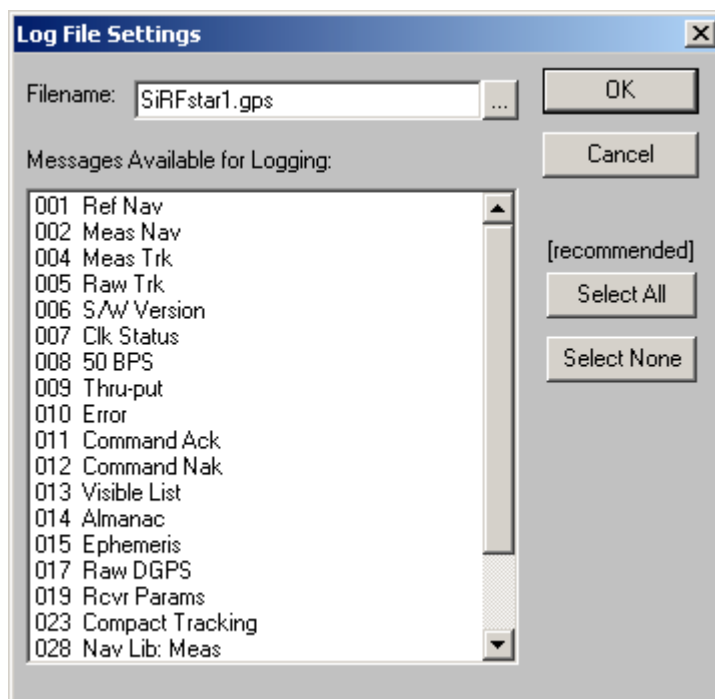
Log File Settings

Filename: SiRFstar1.gps ...

OK

Cancel

Messages Available for Logging:

001 Ref Nav
002 Meas Nav
004 Meas Trk
005 Raw Trk
006 S/W Version
007 Clk Status
008 50 BPS
009 Thru-put
010 Error
011 Command Ack
012 Command Nak
013 Visible List
014 Almanac
015 Ephemeris
017 Raw DGPS
019 Rcvr Params
023 Compact Tracking
028 Nav Lib: Meas

[recommended]

Select All

Select None